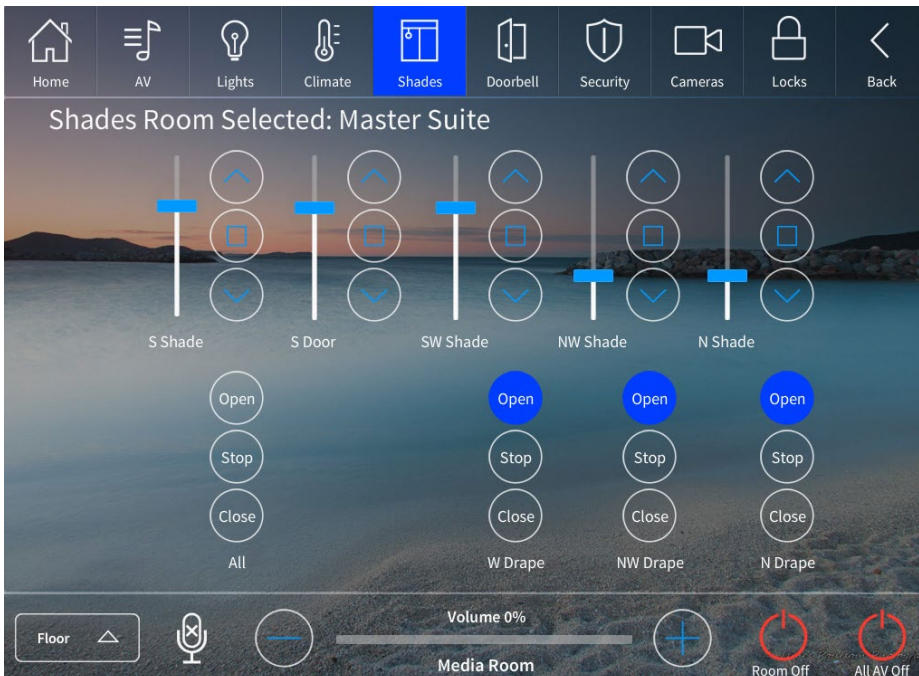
Home AV Lights Climate Shades Doorbell Security Cameras Locks Back

Shades Room Selected: Master Suite

S Shade S Door SW Shade NW Shade N Shade

Open Stop Close All

Open Stop Close W Drape

Open Stop Close NW Drape

Open Stop Close N Drape

Floor

Volume 0%

Media Room

Room Off All AV Off